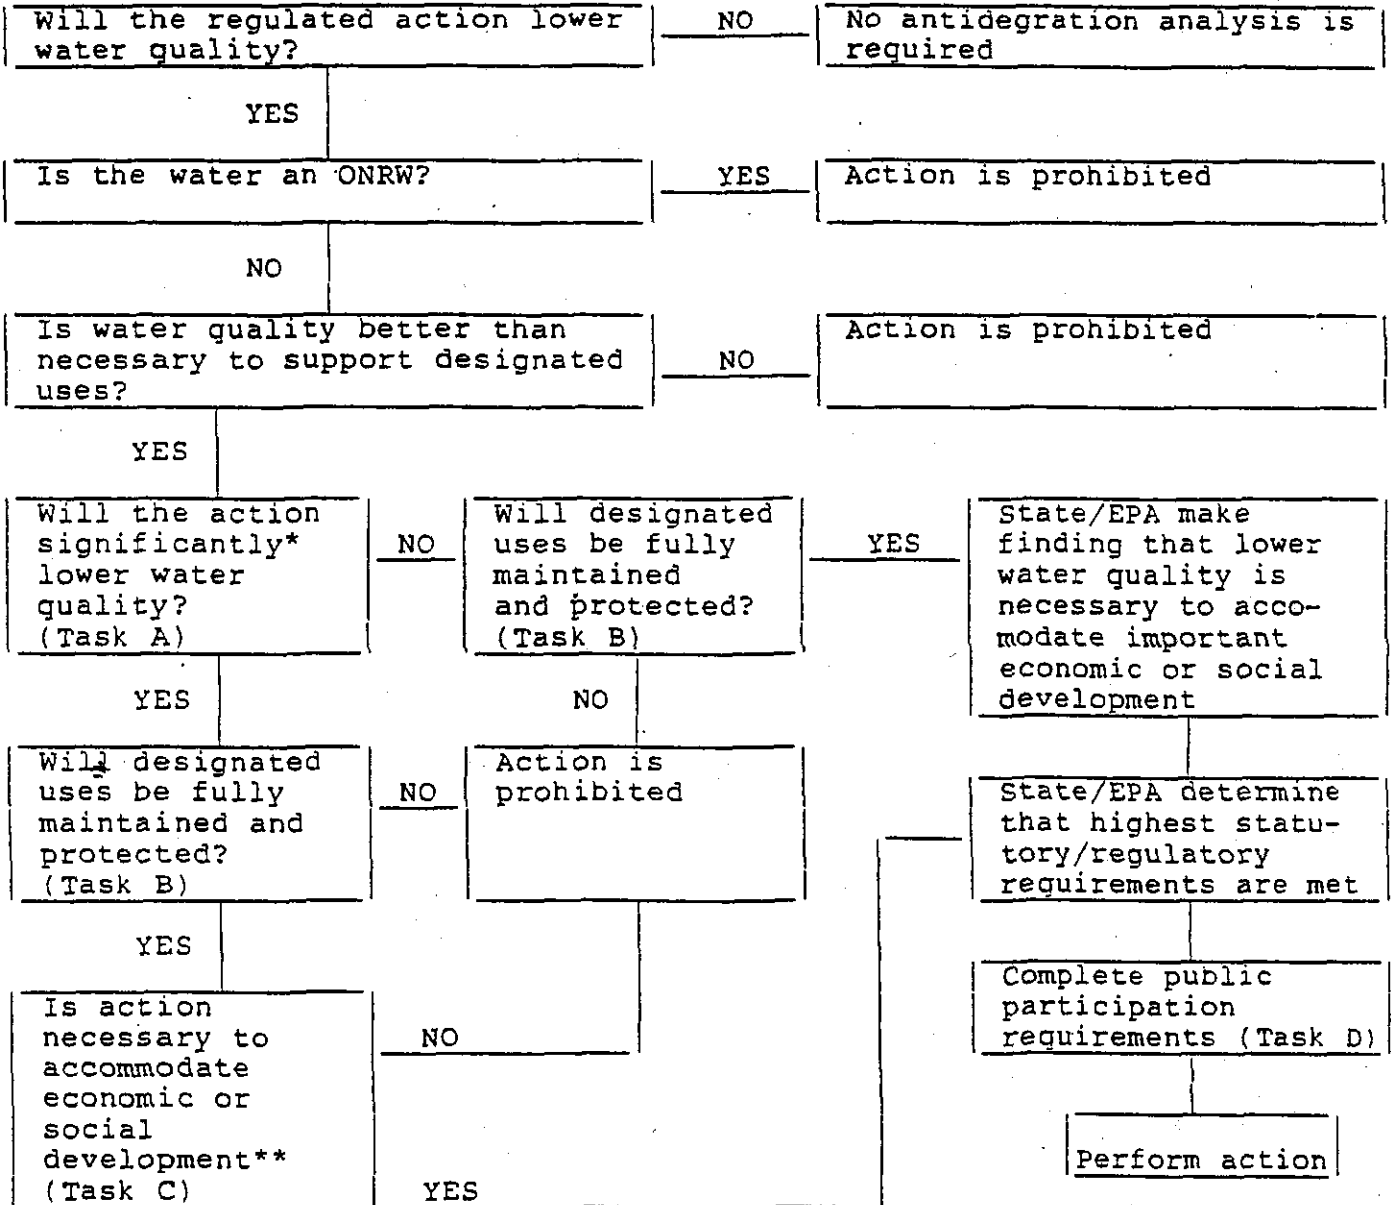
Will the regulated action lower water quality?

NO

No antidegration analysis is required

YES

Is the water an ONRW?

YES

Action is prohibited

NO

Is water quality better than necessary to support designated uses?

NO

Action is prohibited

YES

Will the action significantly* lower water quality? (Task A)

NO

Will designated uses be fully maintained and protected? (Task B)

YES

State/EPA make finding that lower water quality is necessary to accomodate important economic or social development

YES

NO

Will designated uses be fully maintained and protected? (Task B)

NO

Action is prohibited

State/EPA determine that highest statutory/regulatory requirements are met

YES

Complete public participation requirements (Task D)

Is action necessary to accommodate economic or social development** (Task C)

NO

Perform action

YES